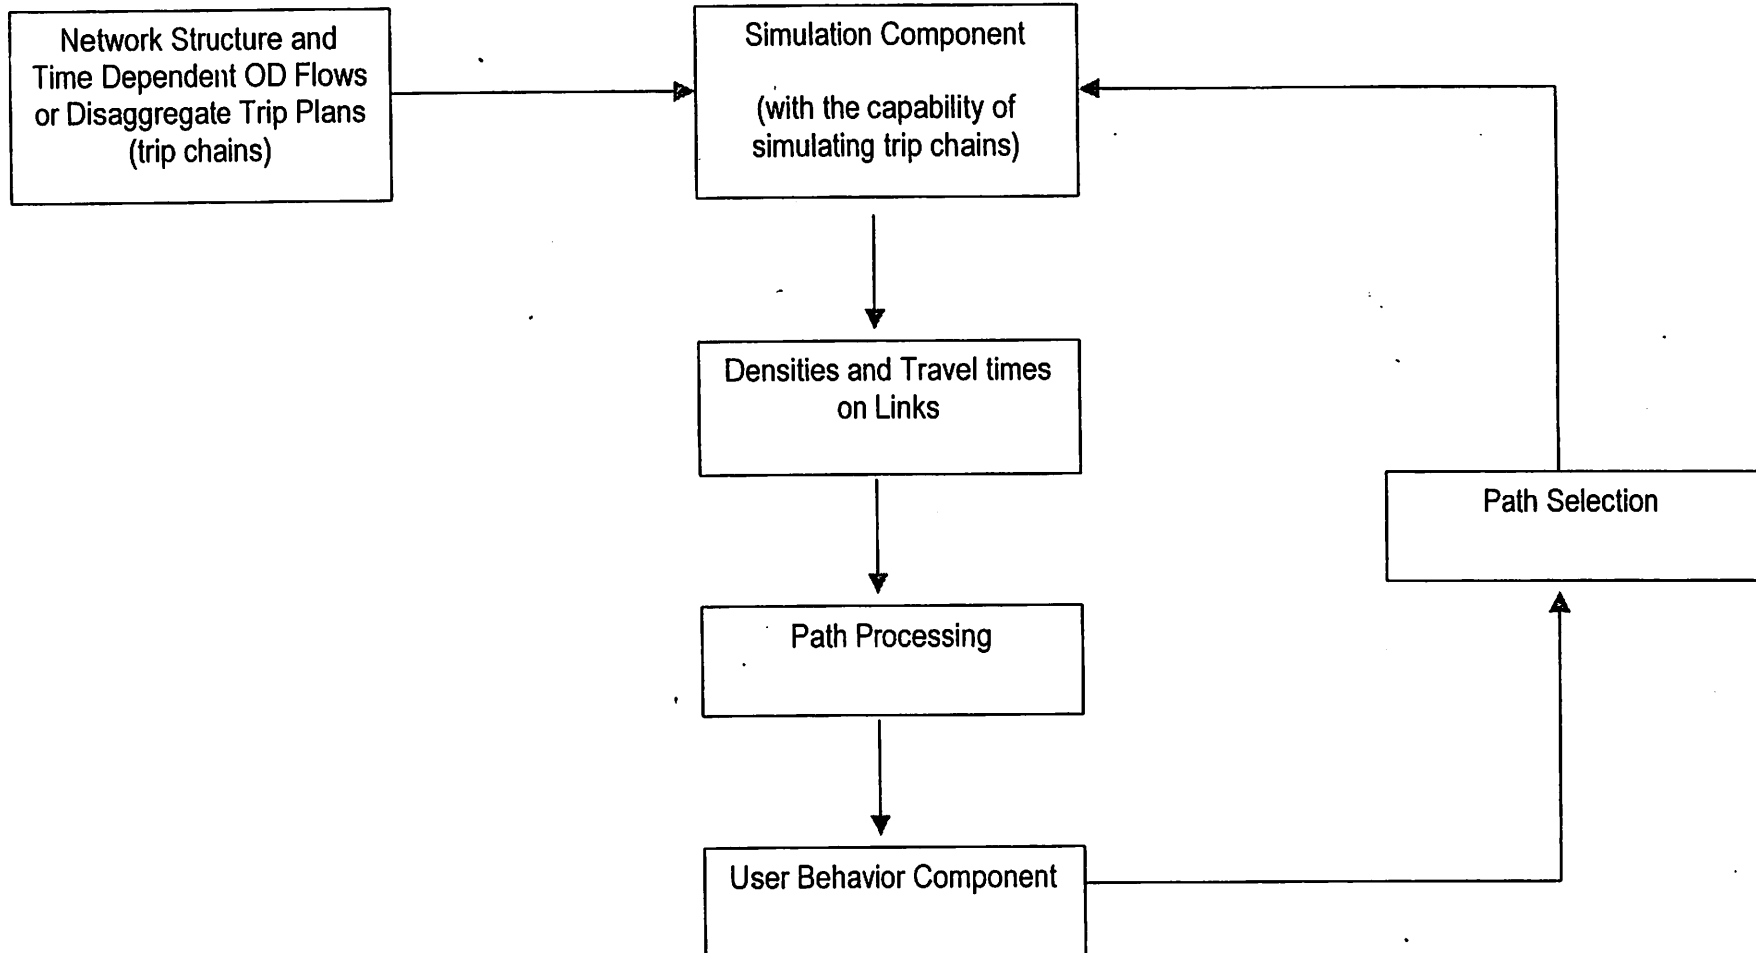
Network Structure and Time Dependent OD Flows or Disaggregate Trip Plans (trip chains)

Simulation Component

(with the capability of simulating trip chains)

Densities and Travel times on Links

Path Processing

User Behavior Component

Path Selection